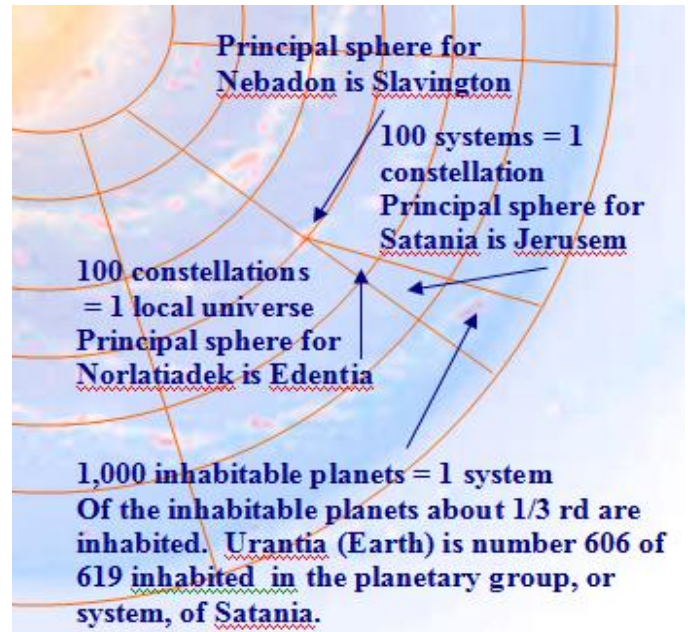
Principal sphere for Nebadon is Slavington

100 systems = 1 constellation
Principal sphere for Satania is Jerusem

100 constellation s = 1 local universe
Principal sphere for Norlatiadek is Edentia

1,000 inhabitable planets = 1 system
Of the inhabitable planets about 1/3 rd are inhabited. Urantia (Earth) is number 606 of 619 inhabited in the planetary group, or system, of Satania.